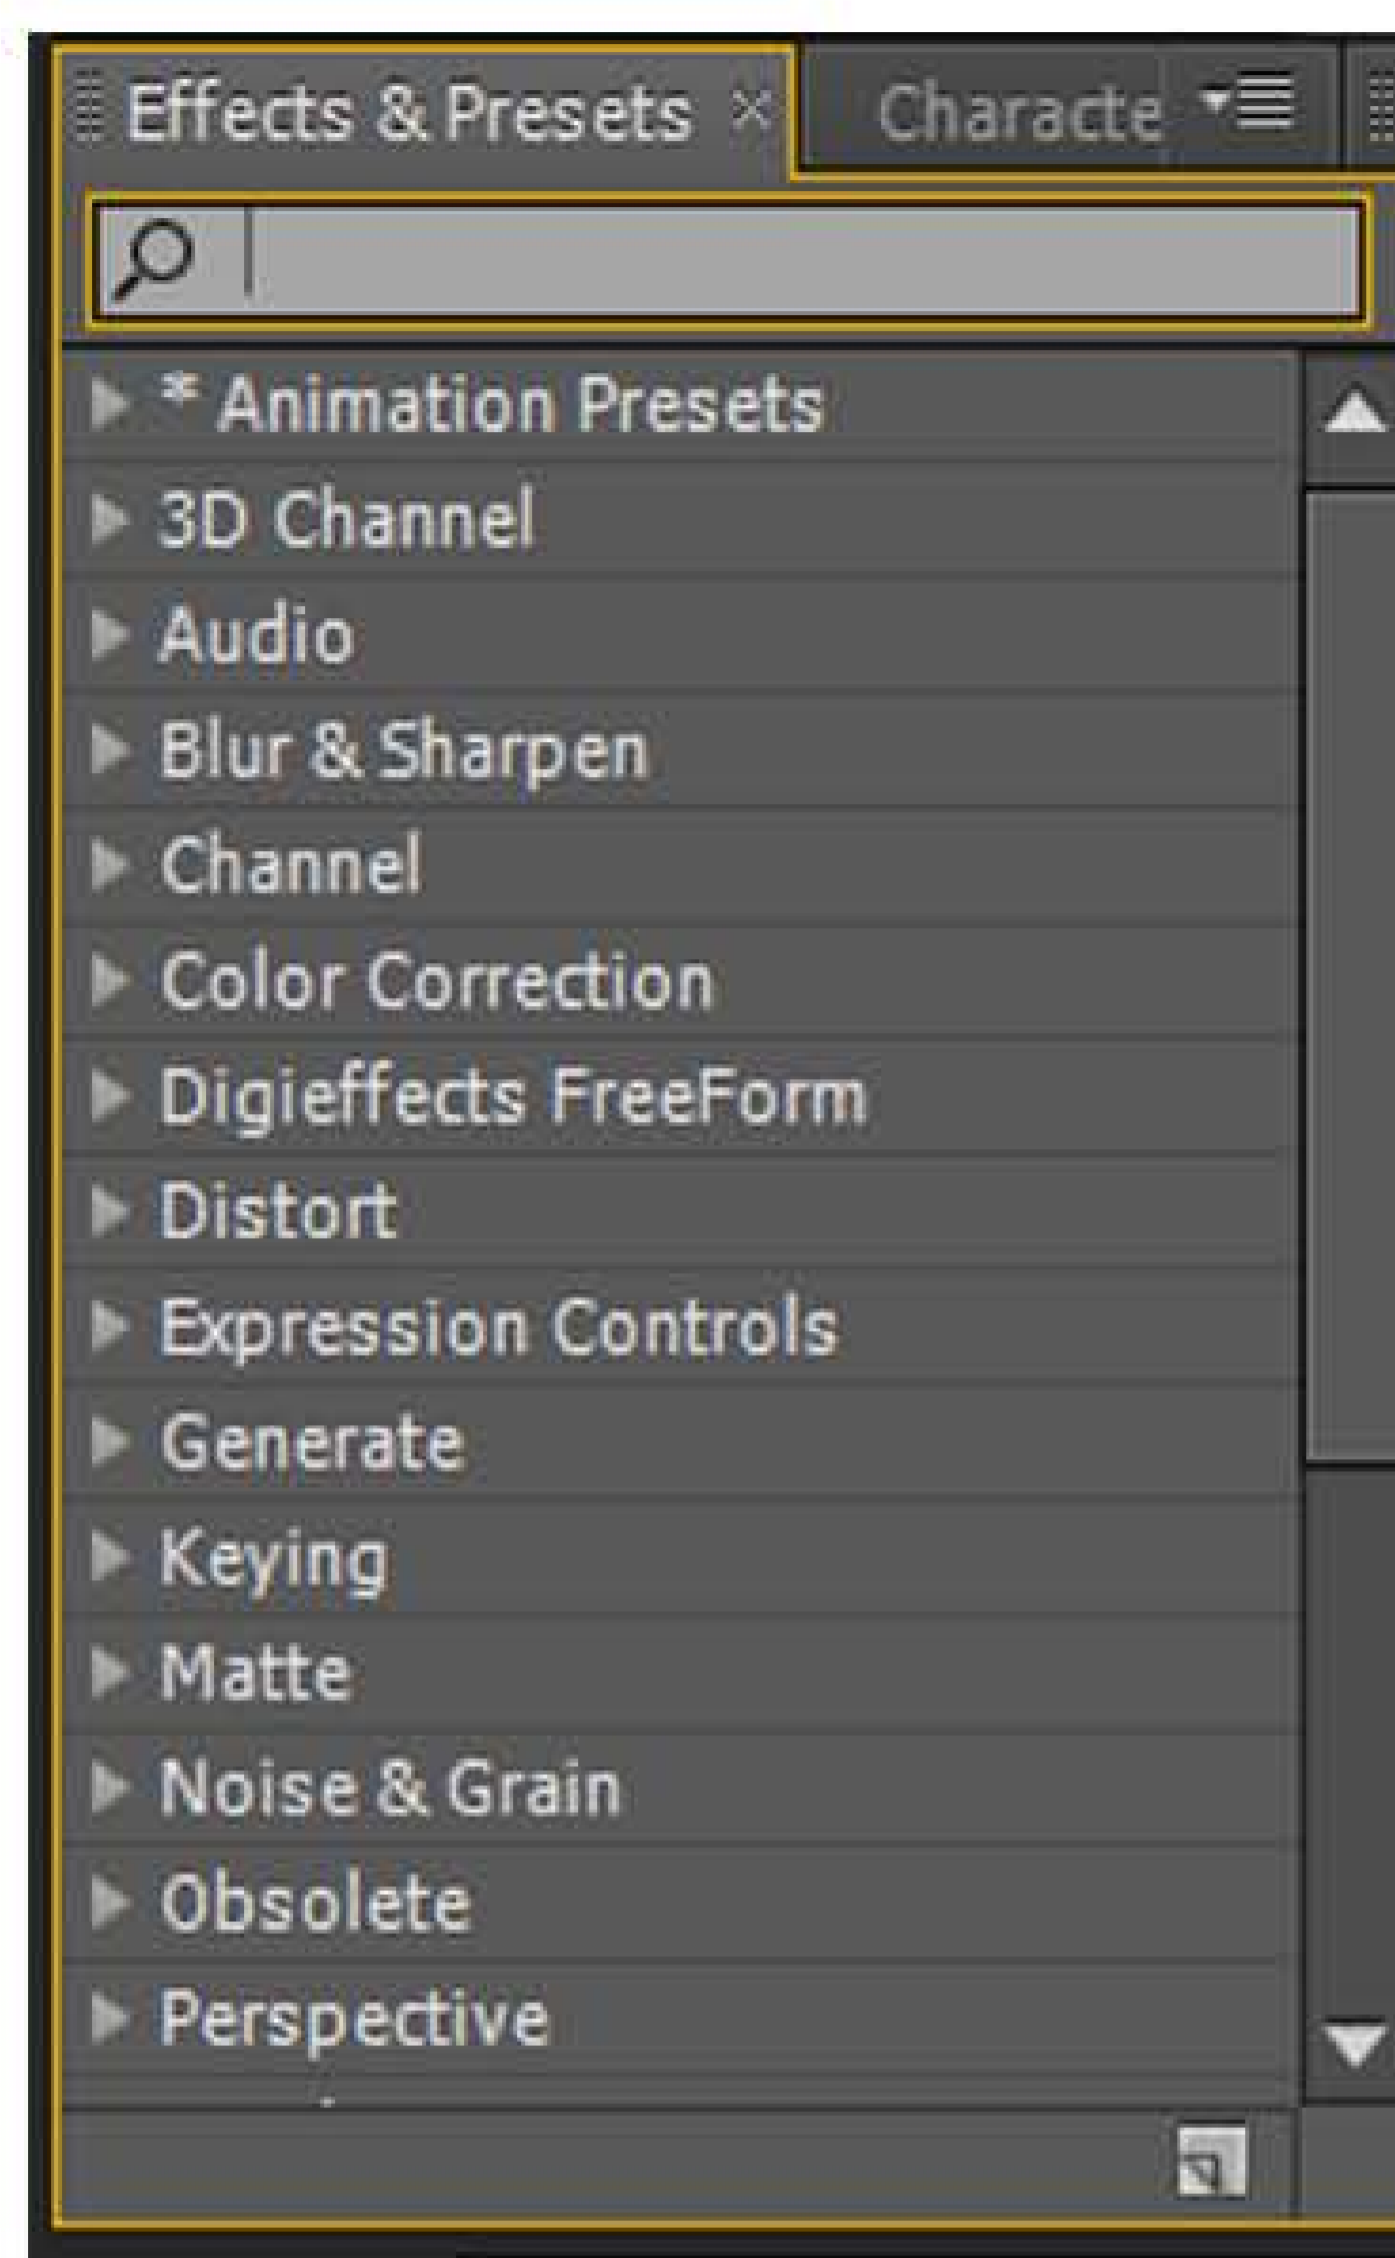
Effects & Presets ×

Characte

* Animation Presets
3D Channel
Audio
Blur & Sharpen
Channel
Color Correction
Digieffects FreeForm
Distort
Expression Controls
Generate
Keying
Matte
Noise & Grain
Obsolete
Perspective